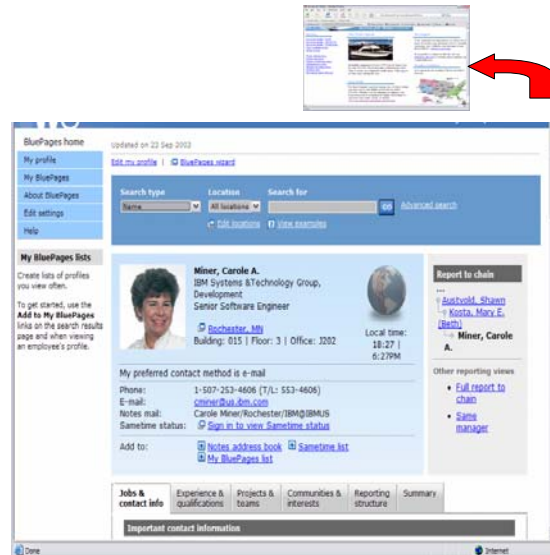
BluePages home

My profile

My BluePages

About BluePages

Edit settings

Help

My BluePages lists

Create lists of profiles you view often.

To get started, use the Add to My BluePages links on the search results page and when viewing an employee's profile.

Updated on 22 Sep 2002

Edit my profile | BluePages wizard

Search type

Name

Location

All locations

Search for

Go

Advanced search

Edit locations

View examples

Miner, Carole A.
IBM Systems &Technology Group, Development
Senior Software Engineer

Rochester, MN
Building: 015 | Floor: 3 | Office: J202

Local time:
18:27 |
6:27PM

My preferred contact method is e-mail

Phone: 1-507-253-4606 (T/L: 553-4606)
E-mail: cminer@us.ibm.com
Notes mail: Carole Miner/Rochester/IBM@IBMUS
Sametime status: Sign in to view Sametime status

Add to: Notes address book Sametime list
My BluePages list

Report to chain

...
Austvold, Shawn
Kosta, Mary E. (Beth)
Miner, Carole A.

Other reporting views

• Full report to chain

• Same manager

Jobs & contact info

Experience & qualifications

Projects & teams

Communities & interests

Reporting structure

Summary

Important contact information

Done

Internet